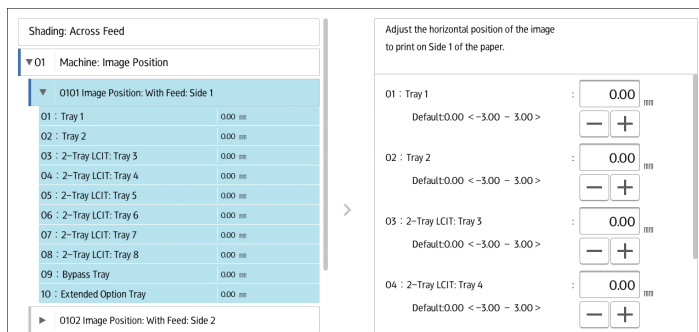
Shading: Across Feed

▼01 Machine: Image Position

▼ 0101 Image Position: With Feed: Side 1

| | |
|---|---|
| 01 : Tray 1 | 0.00 mm |
| 02 : Tray 2 | 0.00 mm |
| 03 : 2-Tray LCIT: Tray 3 | 0.00 mm |
| 04 : 2-Tray LCIT: Tray 4 | 0.00 mm |
| 05 : 2-Tray LCIT: Tray 5 | 0.00 mm |
| 06 : 2-Tray LCIT: Tray 6 | 0.00 mm |
| 07 : 2-Tray LCIT: Tray 7 | 0.00 mm |
| 08 : 2-Tray LCIT: Tray 8 | 0.00 mm |
| 09 : Bypass Tray | 0.00 mm |
| 10 : Extended Option Tray | 0.00 mm |

► 0102 Image Position: With Feed: Side 2

>

Adjust the horizontal position of the image to print on Side 1 of the paper.

01 : Tray 1 : 0.00 mm
Default:0.00 < -3.00 - 3.00 >
− +

02 : Tray 2 : 0.00 mm
Default:0.00 < -3.00 - 3.00 >
− +

03 : 2-Tray LCIT: Tray 3 : 0.00 mm
Default:0.00 < -3.00 - 3.00 >
− +

04 : 2-Tray LCIT: Tray 4 : 0.00 mm
Default:0.00 < -3.00 - 3.00 >
− +